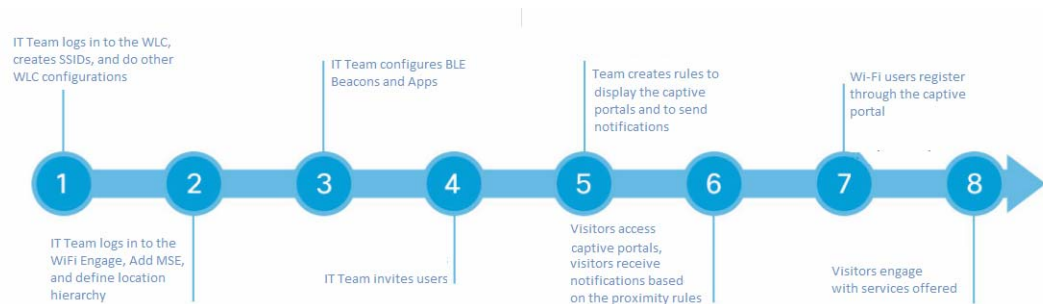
IT Team logs in to the WLC, creates SSIDs, and do other WLC configurations

IT Team configures BLE Beacons and Apps

Team creates rules to display the captive portals and to send notifications

Wi-Fi users register through the captive portal

1

2

3

4

5

6

7

8

IT Team logs in to the WiFi Engage, Add MSE, and define location hierarchy

IT Team invites users

Visitors access captive portals, visitors receive notifications based on the proximity rules

Visitors engage with services offered